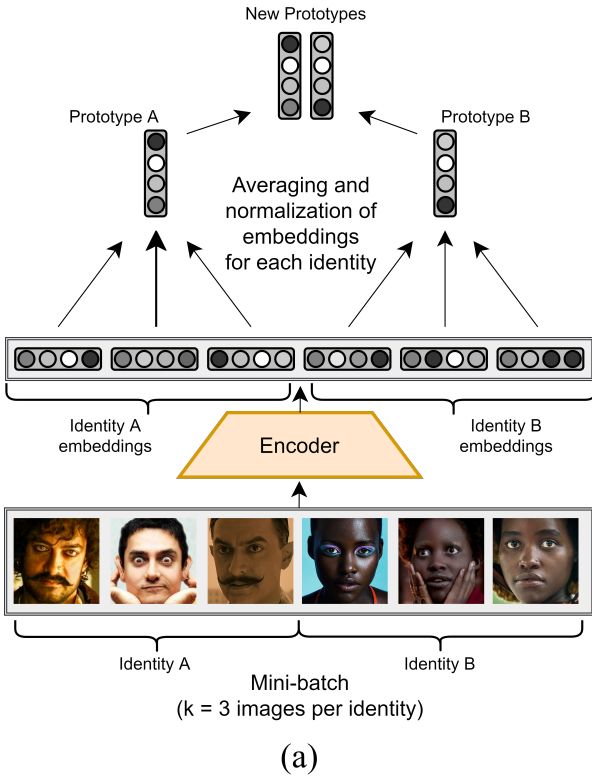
New Prototypes

Prototype A

Prototype B

Averaging and normalization of embeddings for each identity

Identity A embeddings

Encoder

Identity B embeddings

Identity A

Identity B

Mini-batch
(k = 3 images per identity)

(a)